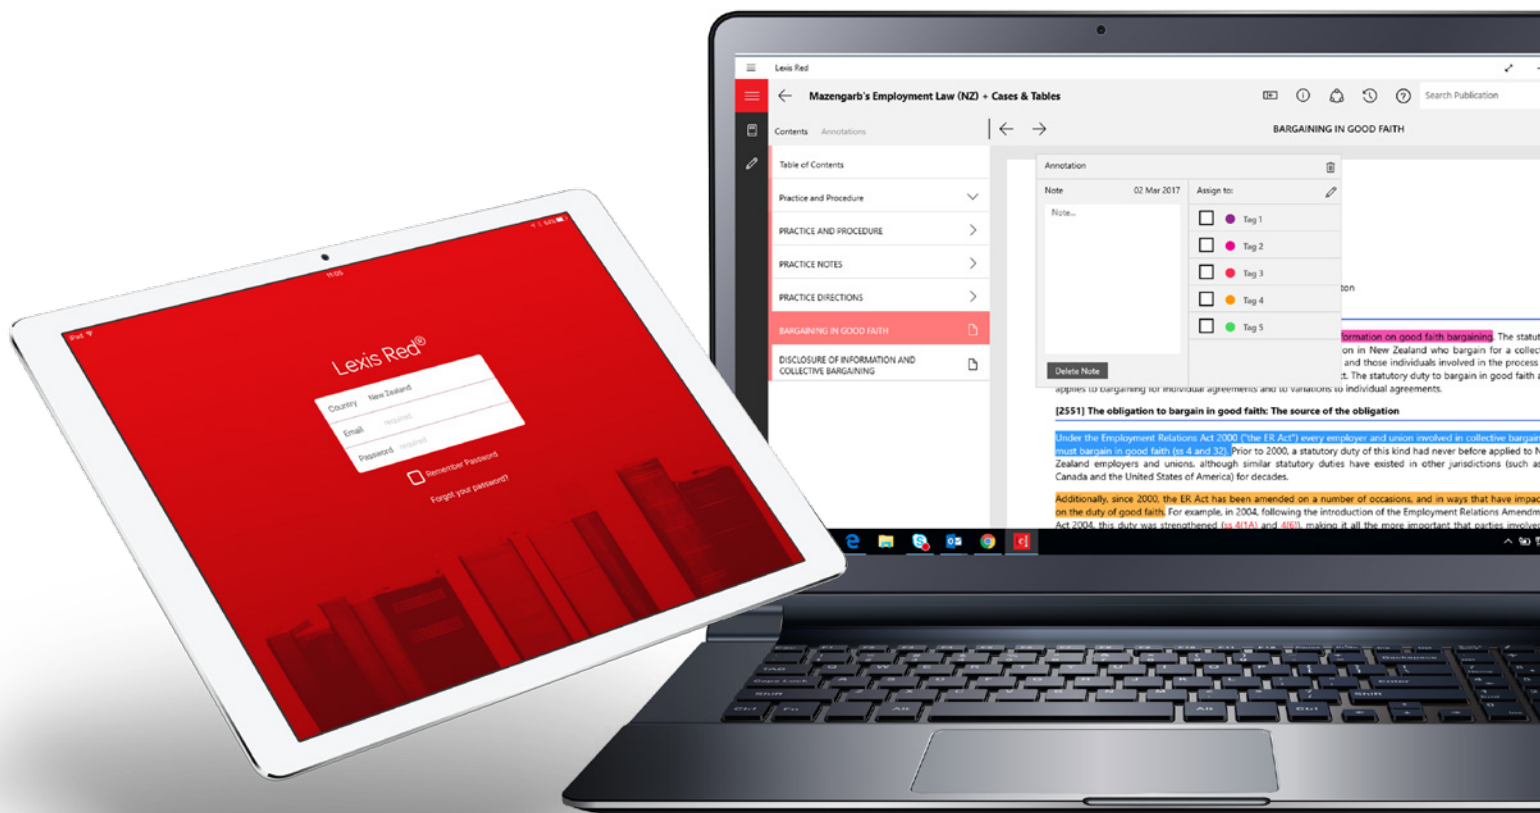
iPad 11:05 64%

Lexis Red®

Country New Zealand
Email required
Password required

Remember Password
Forgot your password?

Lexis Red

Mazengarb's Employment Law (NZ) + Cases & Tables

Search Publication

Contents Annotations

BARGAINING IN GOOD FAITH

Table of Contents

Practice and Procedure

PRACTICE AND PROCEDURE

PRACTICE NOTES

PRACTICE DIRECTIONS

BARGAINING IN GOOD FAITH

DISCLOSURE OF INFORMATION AND COLLECTIVE BARGAINING

Annotation

Note 02 Mar 2017

Note...

Delete Note

Assign to:

Tag 1
Tag 2
Tag 3
Tag 4
Tag 5

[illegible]ion

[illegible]formation on good faith bargaining. The statu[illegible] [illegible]on in New Zealand who bargain for a collec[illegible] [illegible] and those individuals involved in the process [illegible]. The statutory duty to bargain in good faith a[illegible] applies to bargaining for individual agreements and to variations to individual agreements.

[2551] The obligation to bargain in good faith: The source of the obligation

Under the Employment Relations Act 2000 ("the ER Act") every employer and union involved in collective bargain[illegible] must bargain in good faith (ss 4 and 32). Prior to 2000, a statutory duty of this kind had never before applied to N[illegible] Zealand employers and unions, although similar statutory duties have existed in other jurisdictions (such a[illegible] Canada and the United States of America) for decades.

Additionally, since 2000, the ER Act has been amended on a number of occasions, and in ways that have impac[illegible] on the duty of good faith. For example, in 2004, following the introduction of the Employment Relations Amendm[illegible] Act 2004, this duty was strengthened (ss 4(1A) and 4(6)), making it all the more important that parties involve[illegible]